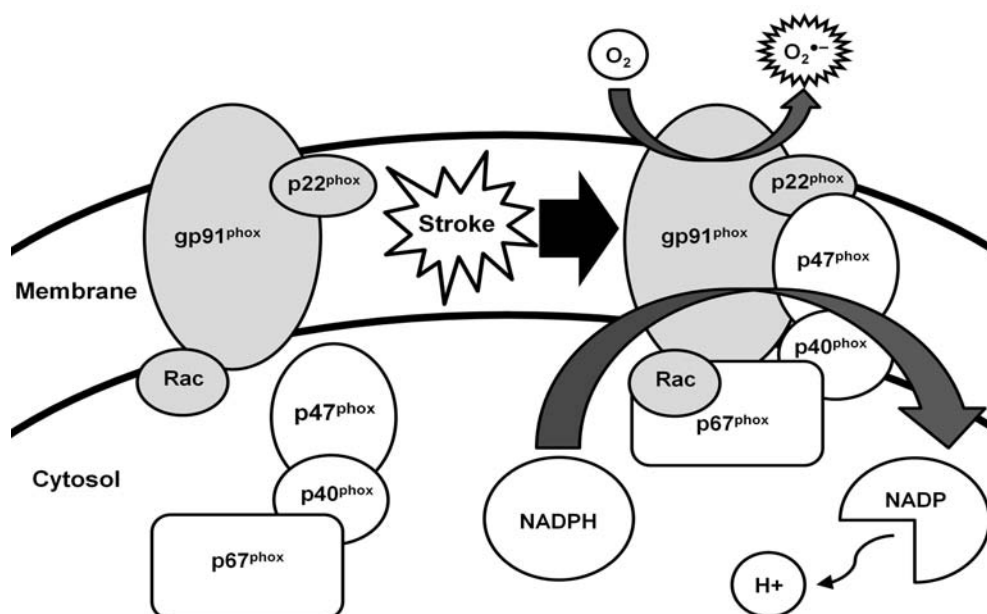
$O_2$

$O_2^{\bullet-}$

p22$^{phox}$

gp91$^{phox}$

Stroke

p22$^{phox}$

gp91$^{phox}$

p47$^{phox}$

Membrane

p40$^{phox}$

Rac

Rac

p47$^{phox}$

p67$^{phox}$

Cytosol

p40$^{phox}$

NADPH

NADP

p67$^{phox}$

H+